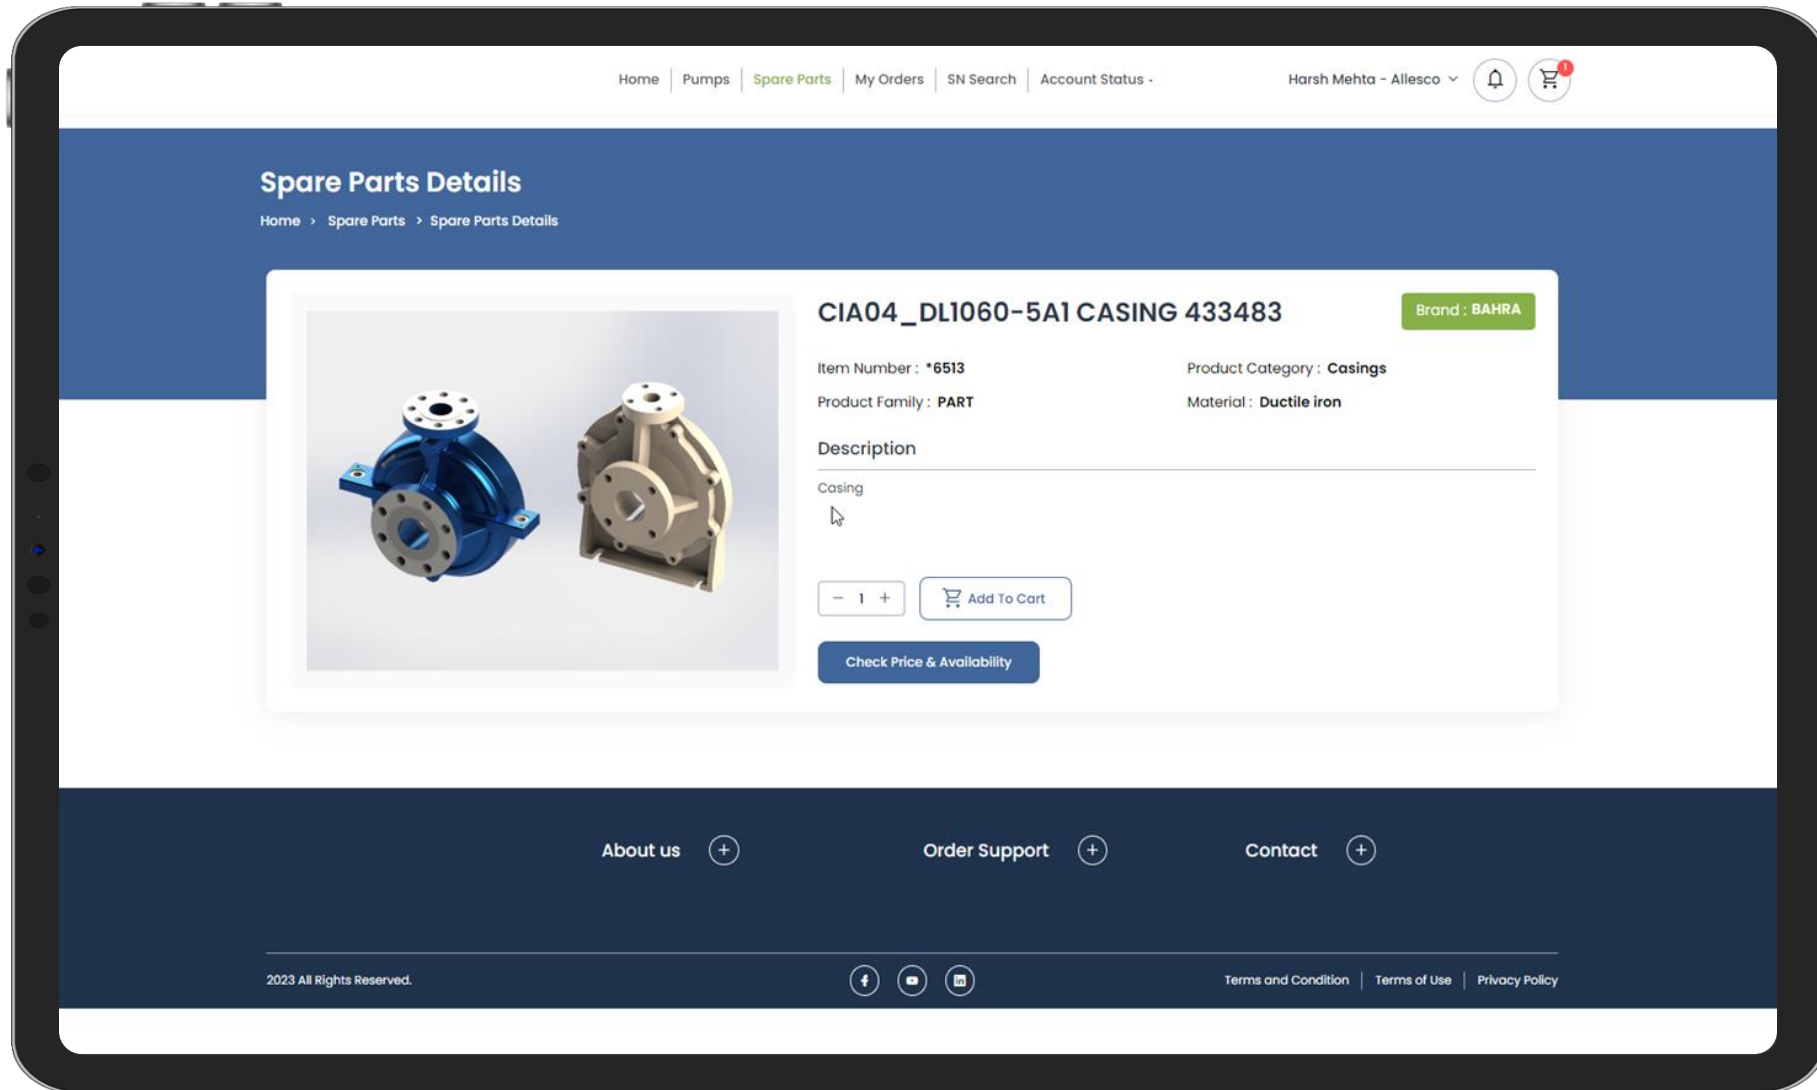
Home | Pumps | Spare Parts | My Orders | SN Search | Account Status -

Harsh Mehta - Allesco

1

Spare Parts Details

Home > Spare Parts > Spare Parts Details

CIA04_DL1060-5A1 CASING 433483

Brand : BAHRA

Item Number : *6513

Product Category : Casings

Product Family : PART

Material : Ductile iron

Description

Casing

− 1 +

Add To Cart

Check Price & Availability

About us

Order Support

Contact

2023 All Rights Reserved.

Terms and Condition | Terms of Use | Privacy Policy